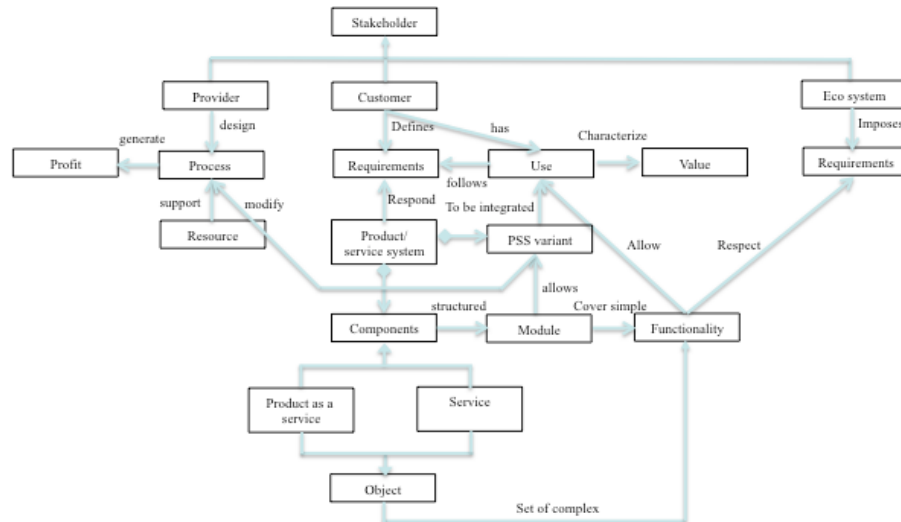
Stakeholder

Provider

Customer

Eco system

design

generate

Defines

has

Characterize

Imposes

Profit

Process

Requirements

Use

Value

Requirements

follows

support

modify

Respond

To be integrated

Resource

Product/ service system

PSS variant

Allow

Respect

allows

structured

Cover simple

Components

Module

Functionality

Product as a service

Service

Object

Set of complex